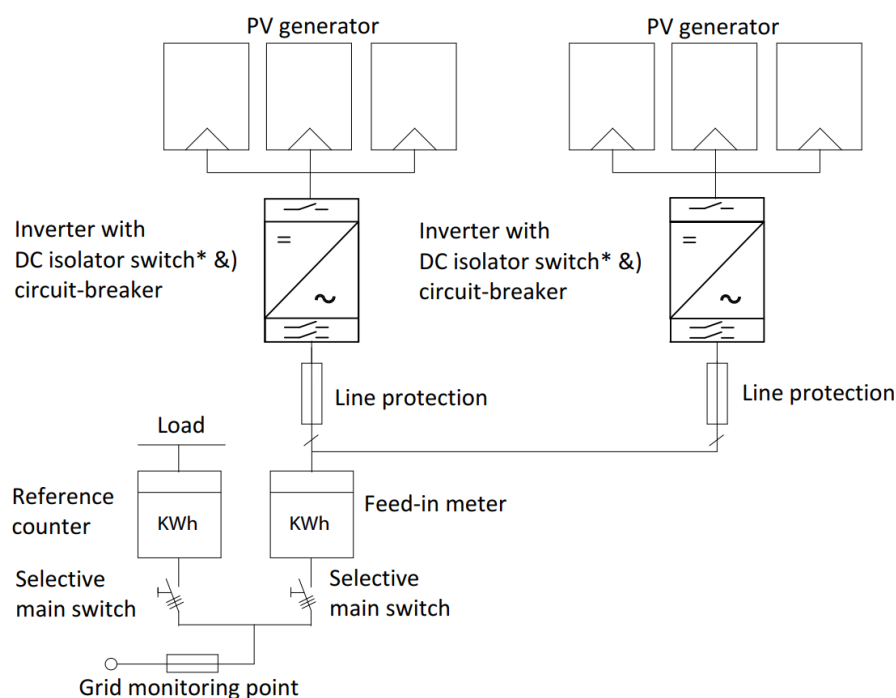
PV generator

PV generator

Inverter with DC isolator switch* &) circuit-breaker

=

~

Inverter with DC isolator switch* &) circuit-breaker

=

~

Line protection

Line protection

Load

Reference counter

KWh

KWh

Feed-in meter

Selective main switch

Selective main switch

Grid monitoring point